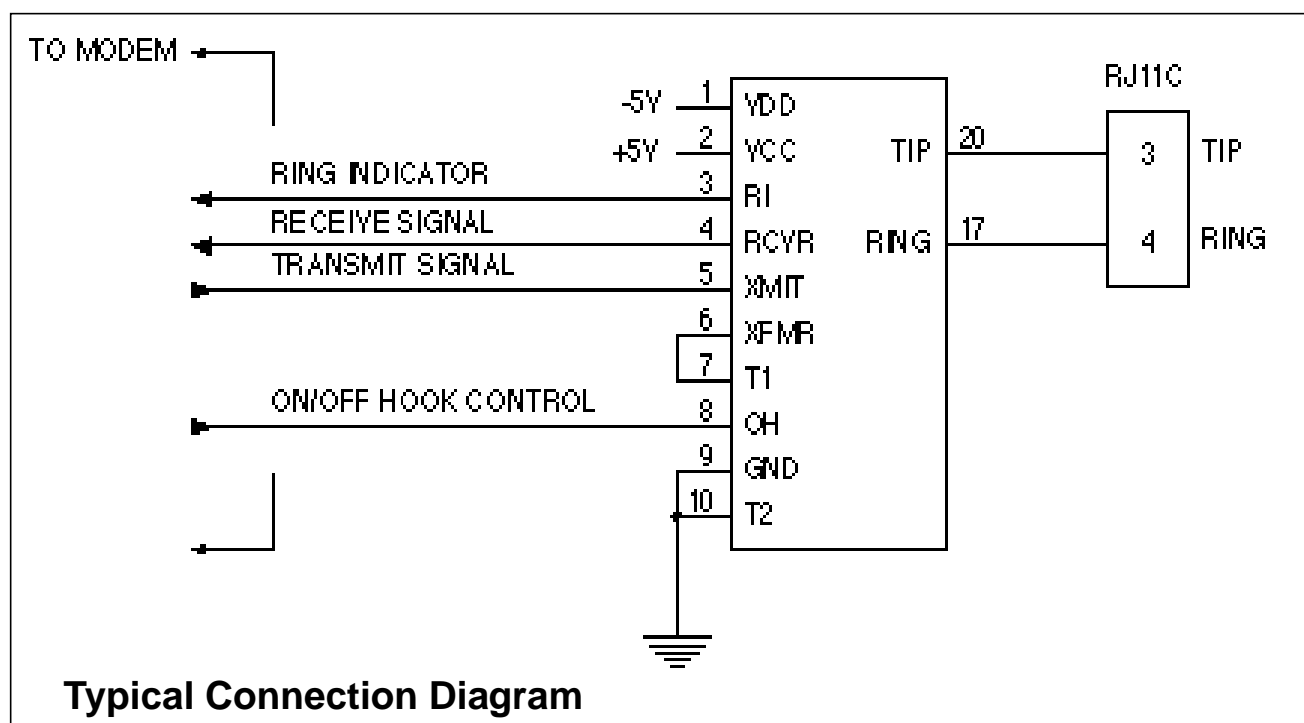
TO MODEM

RJ11C

-5Y 1 YDD
+5Y 2 YCC
RING INDICATOR 3 RI
RECEIVE SIGNAL 4 RCYR
TRANSMIT SIGNAL 5 XMIT
6 XFMR
7 T1
ON/OFF HOOK CONTROL 8 OH
9 GND
10 T2

TIP 20
RING 17

3 TIP
4 RING

Typical Connection Diagram